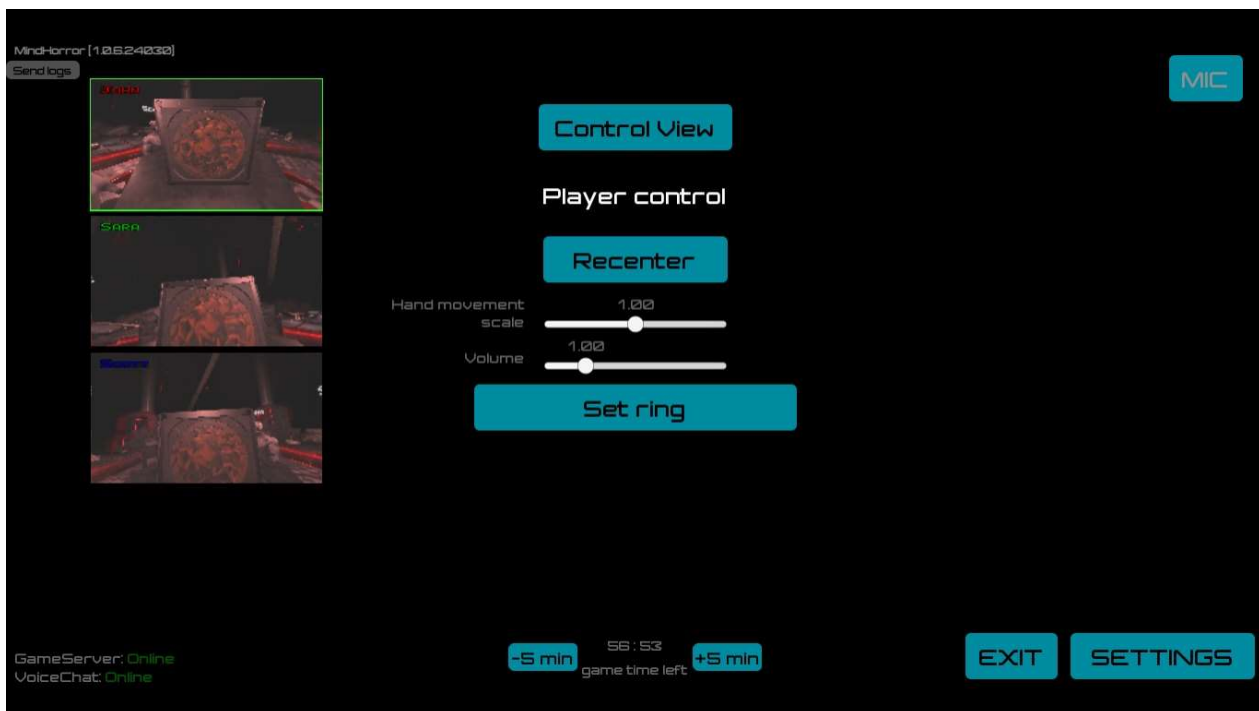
MindHorror [1.0.6.24030]
Send logs

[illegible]

Sara

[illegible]

MIC

Control View

Player control

Recenter

Hand movement scale
1.00

Volume
1.00

Set ring

GameServer: Online
VoiceChat: Online

-5 min
56 : 53
game time left
+5 min

EXIT
SETTINGS